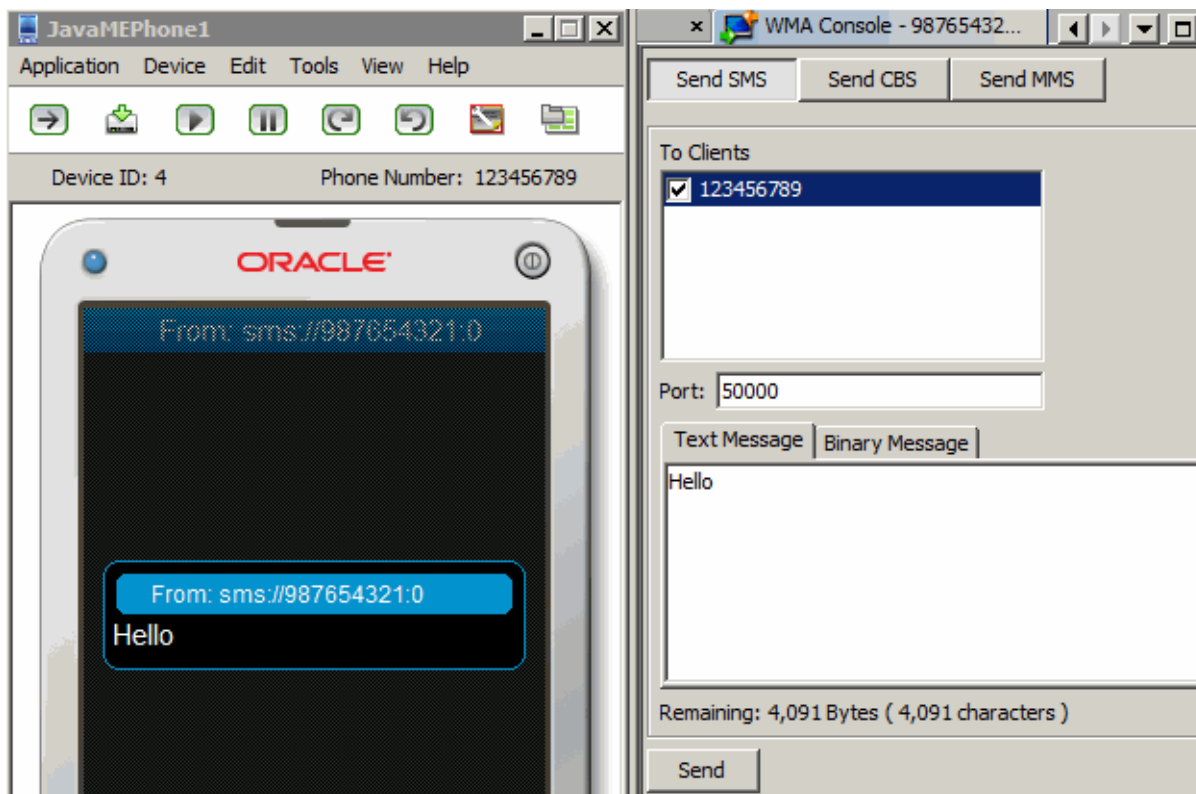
JavaMEPhone1

Application Device Edit Tools View Help

Device ID: 4 Phone Number: 123456789

ORACLE

From: sms://987654321:0

From: sms://987654321:0

Hello

WMA Console - 98765432...

Send SMS Send CBS Send MMS

To Clients

123456789

Port: 50000

Text Message Binary Message

Hello

Remaining: 4,091 Bytes ( 4,091 characters )

Send